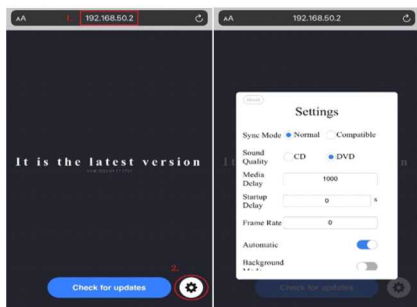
AA 1. 192.168.50.2

It is the latest version

Check for updates

2.

AA 192.168.50.2

Reset

Settings

Sync Mode Normal Compatible

Sound Quality CD DVD

Media Delay 1000

Startup Delay 0 s

Frame Rate 0

Automatic

Background Mode

Check for updates